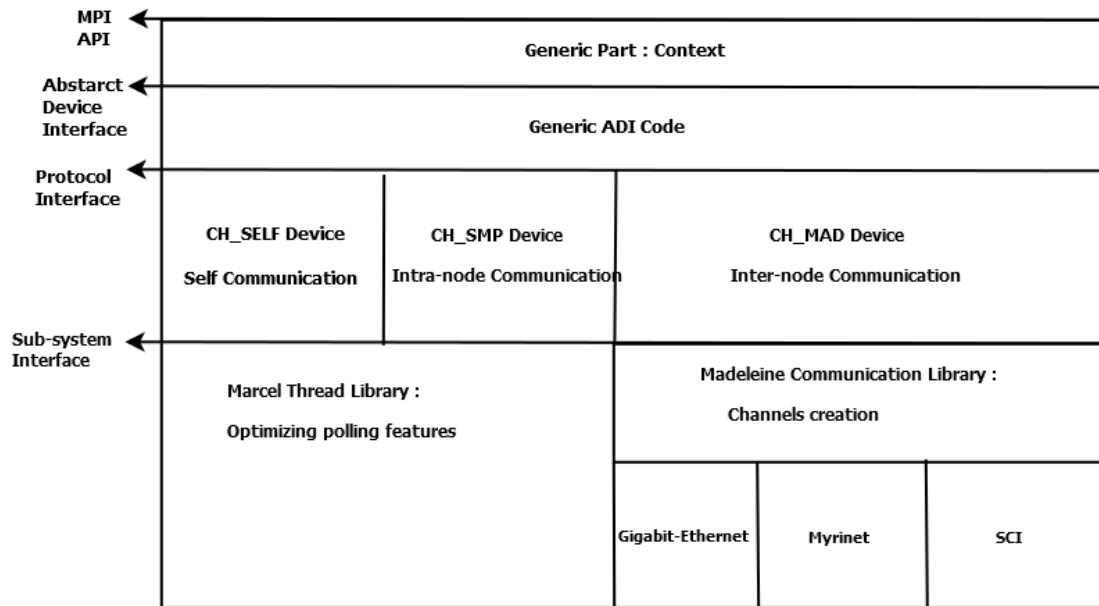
MPI API

Generic Part : Context

Abstarct Device Interface

Generic ADI Code

Protocol Interface

CH_SELF Device

Self Communication

CH_SMP Device

Intra-node Communication

CH_MAD Device

Inter-node Communication

Sub-system Interface

Marcel Thread Library :

Optimizing polling features

Madeleine Communication Library :

Channels creation

Gigabit-Ethernet

Myrinet

SCI